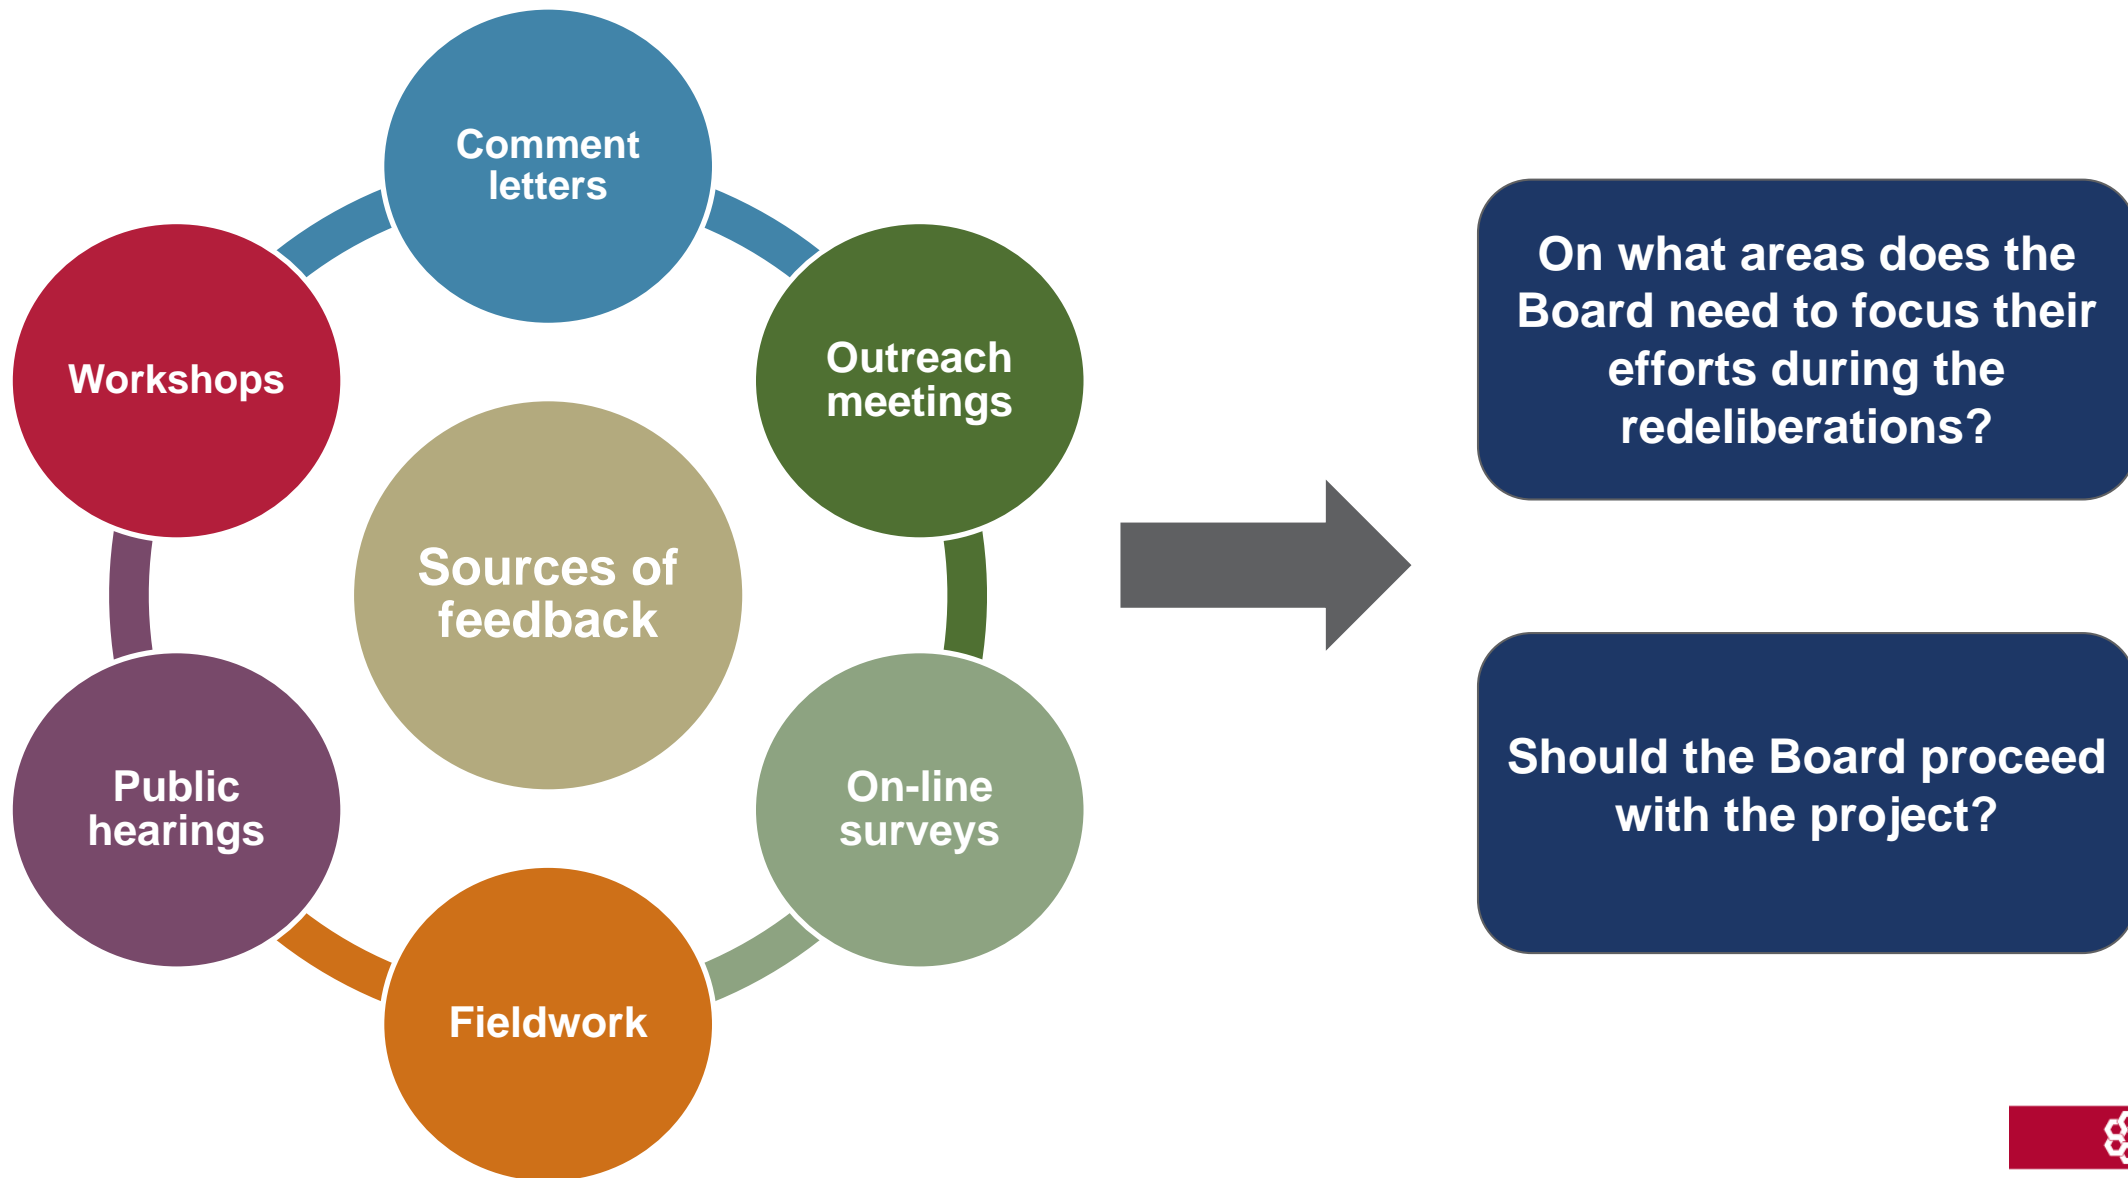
Sources of feedback

Comment letters

Outreach meetings

On-line surveys

Fieldwork

Public hearings

Workshops

On what areas does the Board need to focus their efforts during the redeliberations?

Should the Board proceed with the project?